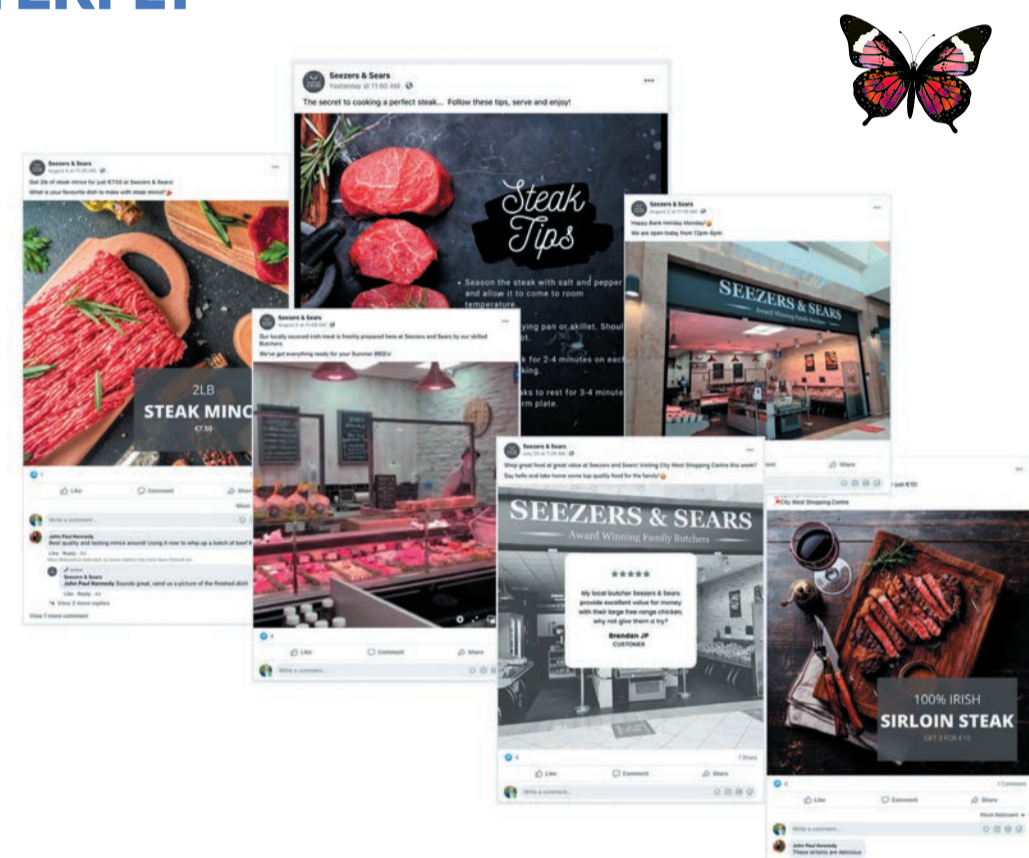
Seezers & Sears
Yesterday at 11:50 AM

The secret to cooking a perfect steak... Follow these tips, serve and enjoy!

Steak Tips

• Season the steak with salt and pepper and allow it to come to room temperature.

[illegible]ying pan or skillet. Shou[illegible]
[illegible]t.
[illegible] for 2-4 minutes on eac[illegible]
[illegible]king.
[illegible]aks to rest for 3-4 minute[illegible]
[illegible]m plate.

Seezers & Sears
August 6 at 11:05 AM

Get 2lb of steak mince for just €7.50 at Seezers & Sears!
What is your favourite dish to make with steak mince?

2LB
STEAK MINC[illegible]
€7.50

Like Comment Share

Write a comment...

John Paul Kennedy
Best quality and tasting mince around! Using it now to whip up a batch of beef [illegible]
Like · Reply · 4d

Seezers & Sears
John Paul Kennedy Sounds great, send us a picture of the finished dish!
Like · Reply · 4d
View 2 more replies

View 1 more comment

Seezers & Sears
August 2 at 11:18 AM
Happy Bank Holiday Monday!
We are open today from 12pm-6pm

SEEZERS & SEARS
Award Winning Family Butchers

Seezers & Sears
August 8 at 11:00 AM

Our locally sourced Irish meat is freshly prepared here at Seezers and Sears by our skilled Butchers.
We've got everything ready for your Summer BBQ's!

Like Comment Share

Write a comment...

Seezers & Sears
July 29 at 7:05 AM

Shop great food at great value at Seezers and Sears! Visiting City West Shopping Centre this week? Say hello and take home some top quality food for the family!

SEEZERS & SEARS
Award Winning Family Butchers

★★★★★
My local butcher Seezers & Sears provide excellent value for money with their large free range chicken, why not give them a try?
Brendan JP
CUSTOMER

1 Share

Like Comment Share

Write a comment...

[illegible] just €10!
City West Shopping Centre

100% IRISH
SIRLOIN STEAK
GET 3 FOR €10

1 Comment

Like Comment Share

Most Relevant

Write a comment...

John Paul Kennedy
These sirloins are delicious